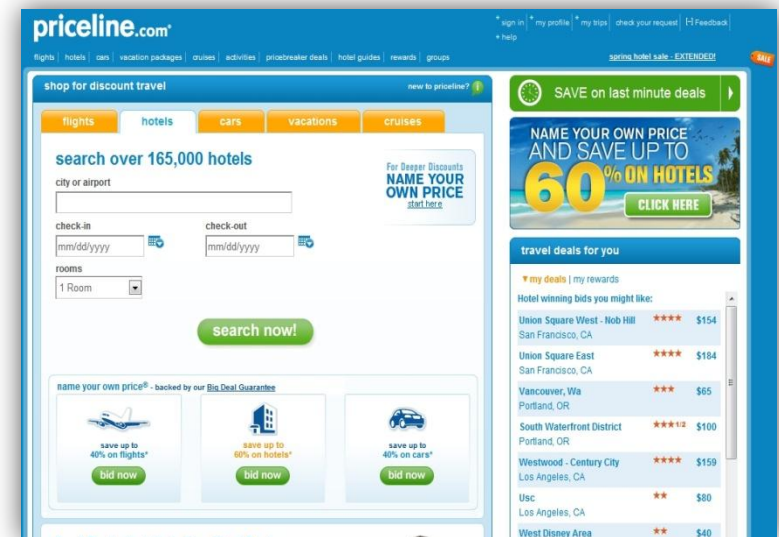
priceline.com

sign in | my profile | my trips | check your request | Feedback
+ help

flights | hotels | cars | vacation packages | cruises | activities | pricebreaker deals | hotel guides | rewards | groups

spring hotel sale - EXTENDED!

SALE

shop for discount travel

new to priceline?

flights | hotels | cars | vacations | cruises

search over 165,000 hotels

city or airport

For Deeper Discounts
NAME YOUR OWN PRICE
start here

check-in
mm/dd/yyyy

check-out
mm/dd/yyyy

rooms
1 Room

search now!

name your own price® - backed by our Big Deal Guarantee

save up to 40% on flights*
bid now

save up to 60% on hotels*
bid now

save up to 40% on cars*
bid now

SAVE on last minute deals

NAME YOUR OWN PRICE AND SAVE UP TO 60% ON HOTELS
CLICK HERE

travel deals for you

my deals | my rewards

Hotel winning bids you might like:

| | | |
|---|---|---|
| Union Square West - Nob Hill<br>San Francisco, CA | ★★★★ | $154 |
| Union Square East<br>San Francisco, CA | ★★★★ | $184 |
| Vancouver, Wa<br>Portland, OR | ★★★ | $65 |
| South Waterfront District<br>Portland, OR | ★★★1/2 | $100 |
| Westwood - Century City<br>Los Angeles, CA | ★★★★ | $159 |
| Usc<br>Los Angeles, CA | ★★ | $80 |
| West Disney Area | ★★ | $40 |